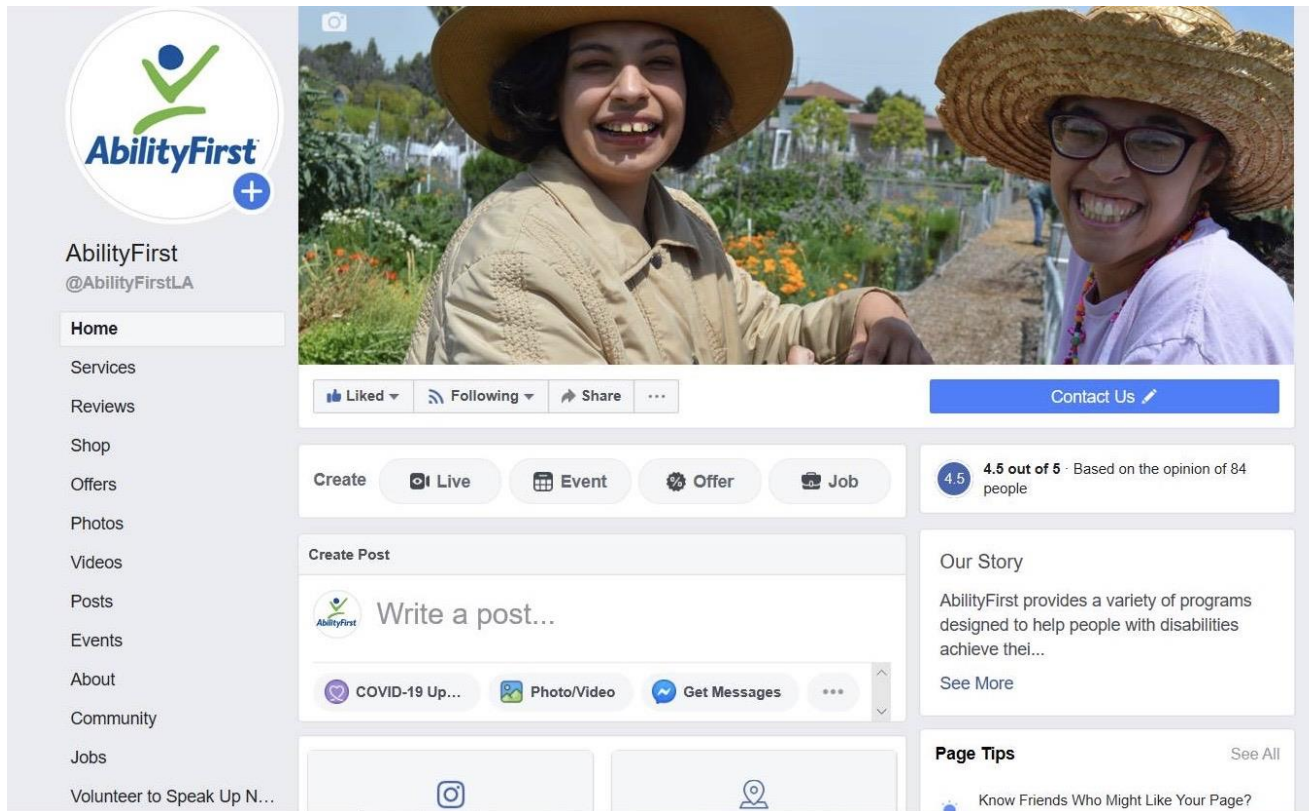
AbilityFirst

AbilityFirst
@AbilityFirstLA

Home
Services
Reviews
Shop
Offers
Photos
Videos
Posts
Events
About
Community
Jobs
Volunteer to Speak Up N...

Liked
Following
Share
...

Contact Us

Create
Live
Event
Offer
Job

4.5
4.5 out of 5 · Based on the opinion of 84 people

Create Post

AbilityFirst
Write a post...

COVID-19 Up...
Photo/Video
Get Messages
...

Our Story
AbilityFirst provides a variety of programs designed to help people with disabilities achieve thei...
See More

Page Tips
See All
Know Friends Who Might Like Your Page?